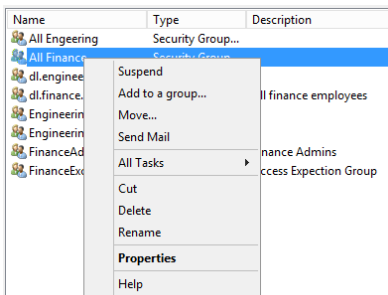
| Name | Type | Description |
|---|---|---|
| All Engeering | Security Group... | |
| All Finance | Security Group... | |
| dl.enginee | | |
| dl.finance. | | ll finance employees |
| Engineerin | | |
| Engineerin | | |
| FinanceAd | | nance Admins |
| FinanceExc | | ccess Expection Group |

Suspend
Add to a group...
Move...
Send Mail
All Tasks
Cut
Delete
Rename
Properties
Help